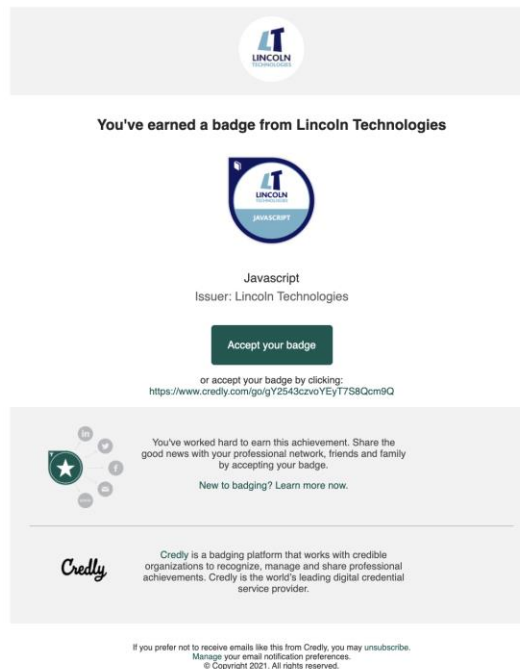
LT
LINCOLN
TECHNOLOGIES

You've earned a badge from Lincoln Technologies

LT
LINCOLN
TECHNOLOGIES
JAVASCRIPT

Javascript
Issuer: Lincoln Technologies

Accept your badge

or accept your badge by clicking:
https://www.credly.com/go/gY2543czvoYEyT7S8Qcm9Q

You've worked hard to earn this achievement. Share the good news with your professional network, friends and family by accepting your badge.

New to badging? Learn more now.

Credly

Credly is a badging platform that works with credible organizations to recognize, manage and share professional achievements. Credly is the world's leading digital credential service provider.

If you prefer not to receive emails like this from Credly, you may unsubscribe.
Manage your email notification preferences.
© Copyright 2021. All rights reserved.